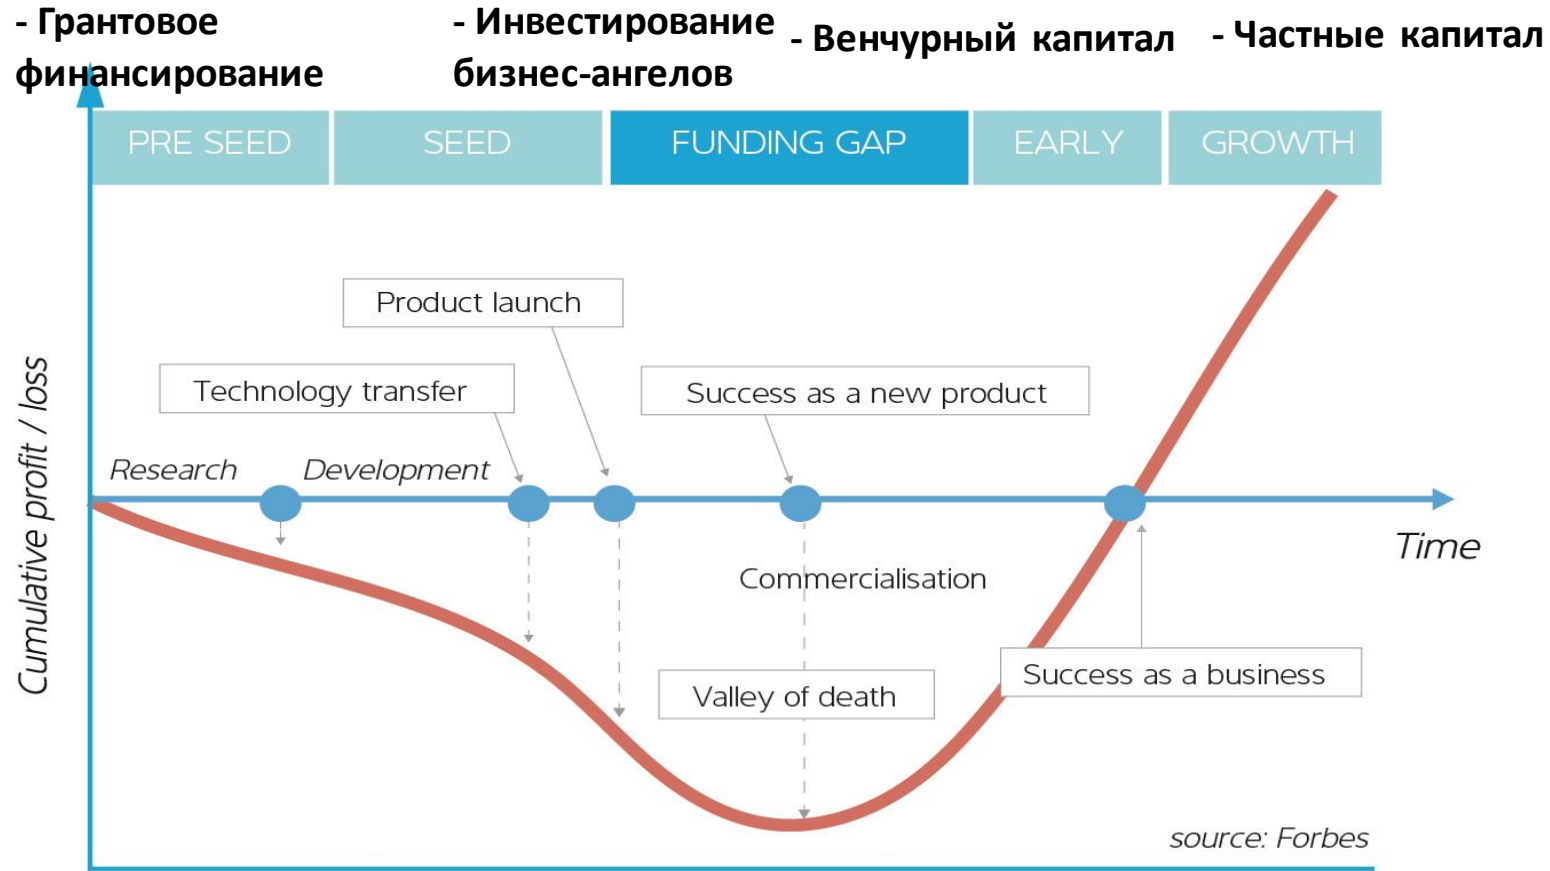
- Грантовое финансирование

- Инвестирование бизнес-ангелов

- Венчурный капитал

- Частные капитал

| PRE SEED | SEED | FUNDING GAP | EARLY | GROWTH |
|---|---|---|---|---|

Product launch

Technology transfer

Success as a new product

Research

Development

Cumulative profit / loss

Time

Commercialisation

Valley of death

Success as a business

source: Forbes